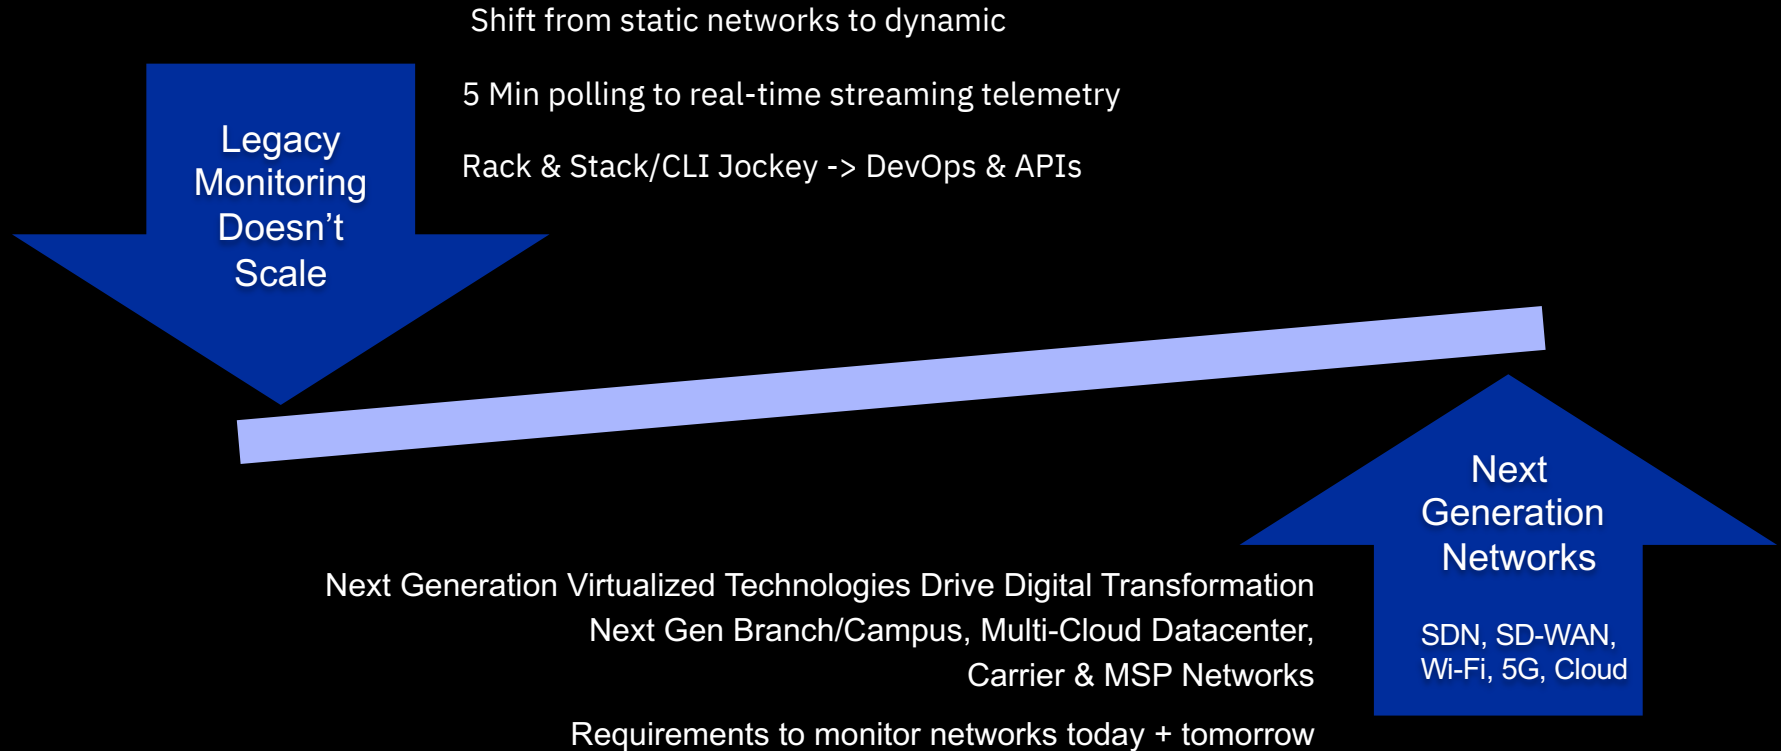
Shift from static networks to dynamic

5 Min polling to real-time streaming telemetry

Rack & Stack/CLI Jockey -> DevOps & APIs

Legacy Monitoring Doesn’t Scale

Next Generation Networks

SDN, SD-WAN, Wi-Fi, 5G, Cloud

Next Generation Virtualized Technologies Drive Digital Transformation
Next Gen Branch/Campus, Multi-Cloud Datacenter, Carrier & MSP Networks

Requirements to monitor networks today + tomorrow